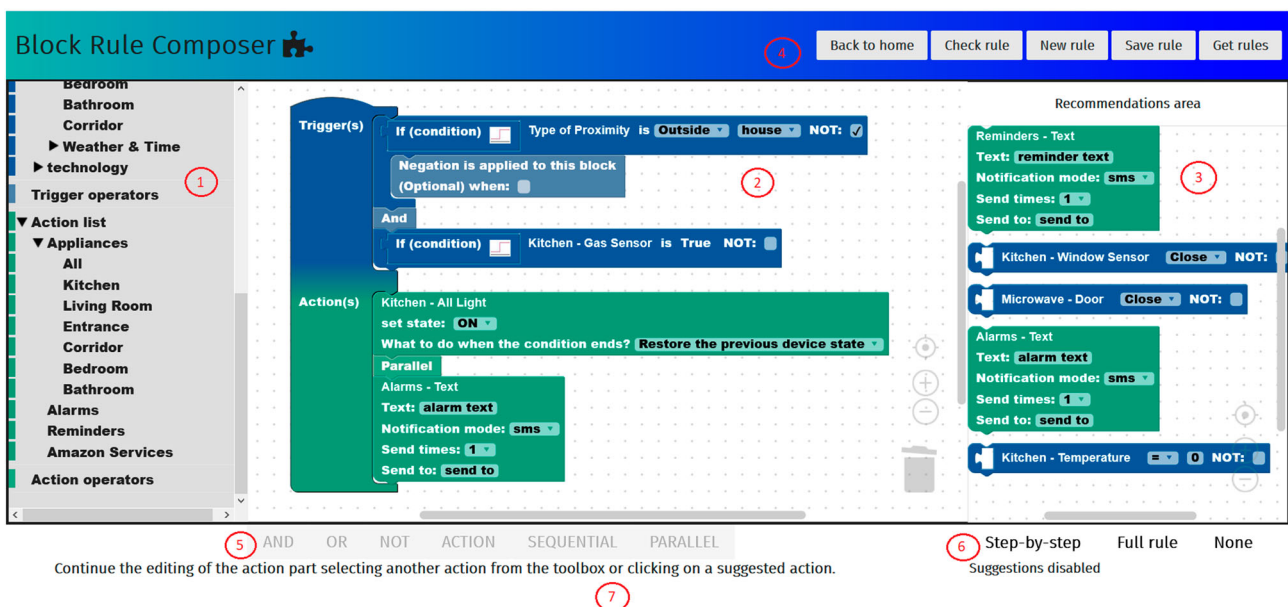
Block Rule Composer

4

Back to home | Check rule | New rule | Save rule | Get rules

Bedroom
Bathroom
Corridor
▶ Weather & Time
▶ technology
Trigger operators
▼ Action list
▼ Appliances
All
Kitchen
Living Room
Entrance
Corridor
Bedroom
Bathroom
Alarms
Reminders
Amazon Services
Action operators

1

Trigger(s)
If (condition) Type of Proximity is Outside house NOT:
Negation is applied to this block
(Optional) when:
And
If (condition) Kitchen - Gas Sensor is True NOT:

2

Action(s)
Kitchen - All Light
set state: ON
What to do when the condition ends? Restore the previous device state
Parallel
Alarms - Text
Text: alarm text
Notification mode: sms
Send times: 1
Send to: send to

Recommendations area

3

Reminders - Text
Text: reminder text
Notification mode: sms
Send times: 1
Send to: send to

Kitchen - Window Sensor Close NOT:

Microwave - Door Close NOT:

Alarms - Text
Text: alarm text
Notification mode: sms
Send times: 1
Send to: send to

Kitchen - Temperature = 0 NOT:

5 AND OR NOT ACTION SEQUENTIAL PARALLEL

6 Step-by-step Full rule None

Suggestions disabled

Continue the editing of the action part selecting another action from the toolbox or clicking on a suggested action.

7